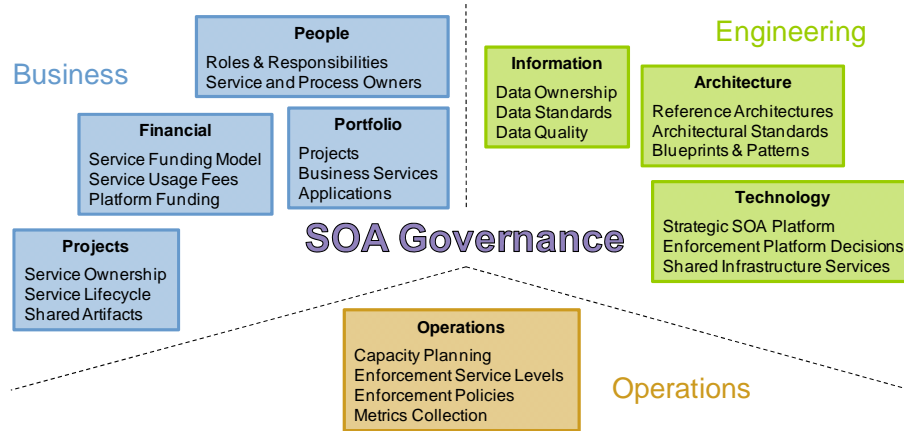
Business

People
Roles & Responsibilities
Service and Process Owners

Financial
Service Funding Model
Service Usage Fees
Platform Funding

Portfolio
Projects
Business Services
Applications

Projects
Service Ownership
Service Lifecycle
Shared Artifacts

Engineering

Information
Data Ownership
Data Standards
Data Quality

Architecture
Reference Architectures
Architectural Standards
Blueprints & Patterns

Technology
Strategic SOA Platform
Enforcement Platform Decisions
Shared Infrastructure Services

SOA Governance

Operations
Capacity Planning
Enforcement Service Levels
Enforcement Policies
Metrics Collection

Operations